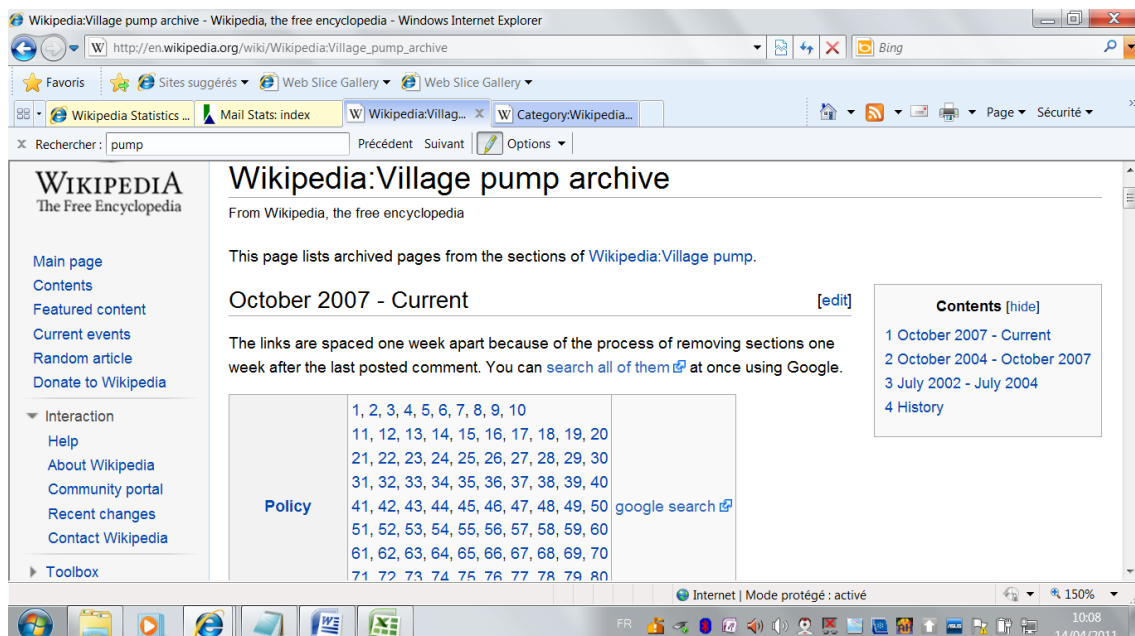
Wikipedia:Village pump archive - Wikipedia, the free encyclopedia - Windows Internet Explorer

http://en.wikipedia.org/wiki/Wikipedia:Village_pump_archive

Bing

Favoris

Sites suggérés ▾

Web Slice Gallery ▾

Web Slice Gallery ▾

Wikipedia Statistics ...

Mail Stats: index

Wikipedia:Villag...

Category:Wikipedia...

Page ▾

Sécurité ▾

Rechercher : pump

Précédent

Suivant

Options ▾

WIKIPEDIA
The Free Encyclopedia

Main page
Contents
Featured content
Current events
Random article
Donate to Wikipedia

Interaction
Help
About Wikipedia
Community portal
Recent changes
Contact Wikipedia

Toolbox

Wikipedia:Village pump archive

From Wikipedia, the free encyclopedia

This page lists archived pages from the sections of Wikipedia:Village pump.

October 2007 - Current

[edit]

The links are spaced one week apart because of the process of removing sections one week after the last posted comment. You can search all of them at once using Google.

| Policy | 1, 2, 3, 4, 5, 6, 7, 8, 9, 10<br>11, 12, 13, 14, 15, 16, 17, 18, 19, 20<br>21, 22, 23, 24, 25, 26, 27, 28, 29, 30<br>31, 32, 33, 34, 35, 36, 37, 38, 39, 40<br>41, 42, 43, 44, 45, 46, 47, 48, 49, 50<br>51, 52, 53, 54, 55, 56, 57, 58, 59, 60<br>61, 62, 63, 64, 65, 66, 67, 68, 69, 70<br>71, 72, 73, 74, 75, 76, 77, 78, 79, 80 | google search |
|---|---|---|

Contents [hide]
1 October 2007 - Current
2 October 2004 - October 2007
3 July 2002 - July 2004
4 History

Internet | Mode protégé : activé

150%

FR

10:08
14/04/2011